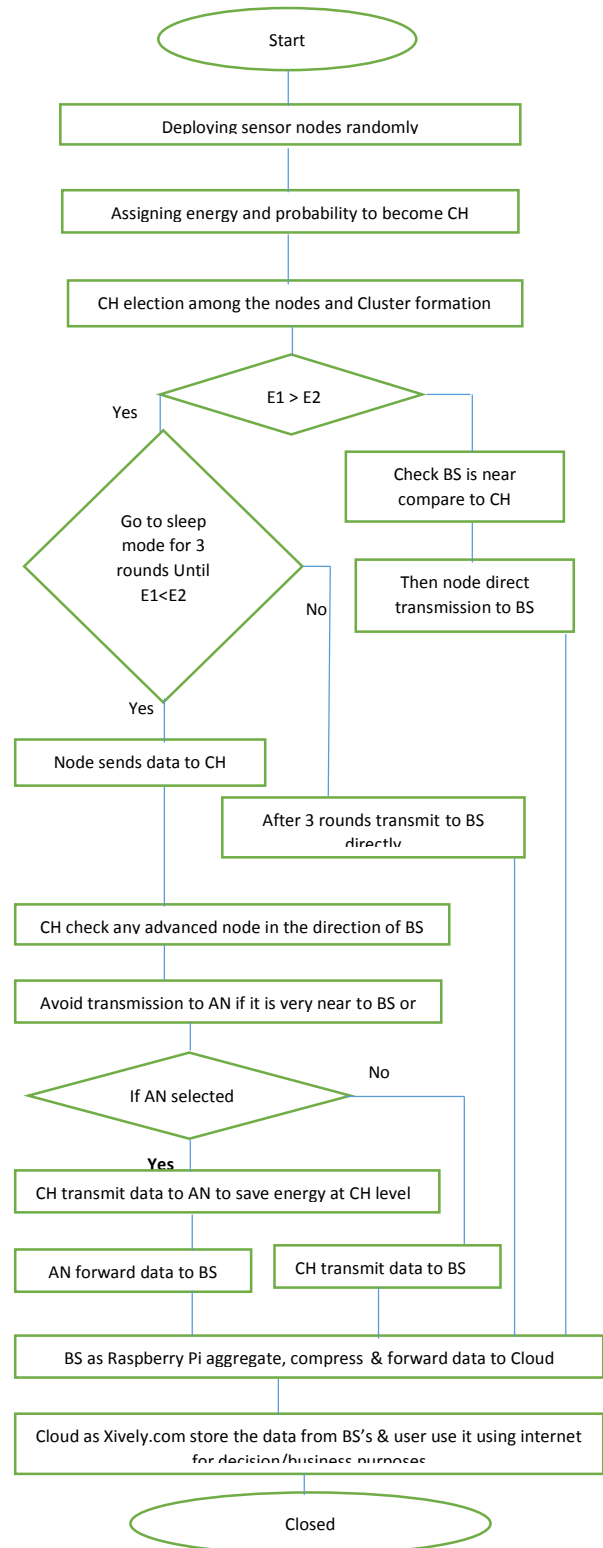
Start

Deploying sensor nodes randomly

Assigning energy and probability to become CH

CH election among the nodes and Cluster formation

Yes

E1 > E2

Check BS is near compare to CH

Go to sleep mode for 3 rounds Until E1<E2

No

Then node direct transmission to BS

Yes

Node sends data to CH

After 3 rounds transmit to BS directly

CH check any advanced node in the direction of BS

Avoid transmission to AN if it is very near to BS or

No

If AN selected

Yes

CH transmit data to AN to save energy at CH level

AN forward data to BS

CH transmit data to BS

BS as Raspberry Pi aggregate, compress & forward data to Cloud

Cloud as Xively.com store the data from BS's & user use it using internet for decision/business purposes

Closed